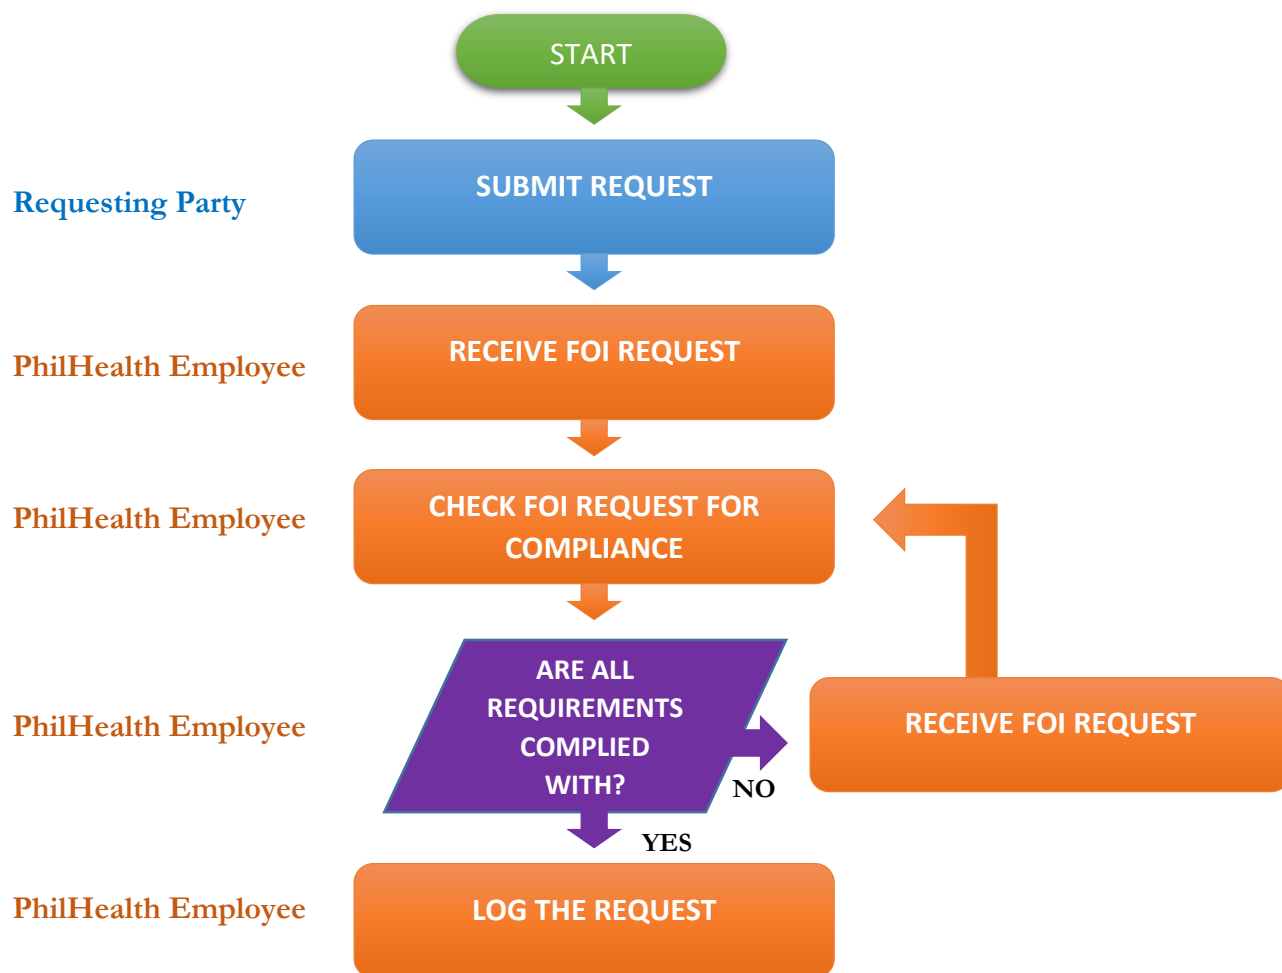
START

Requesting Party

SUBMIT REQUEST

PhilHealth Employee

RECEIVE FOI REQUEST

PhilHealth Employee

CHECK FOI REQUEST FOR COMPLIANCE

PhilHealth Employee

ARE ALL REQUIREMENTS COMPLIED WITH?

NO

RECEIVE FOI REQUEST

YES

PhilHealth Employee

LOG THE REQUEST